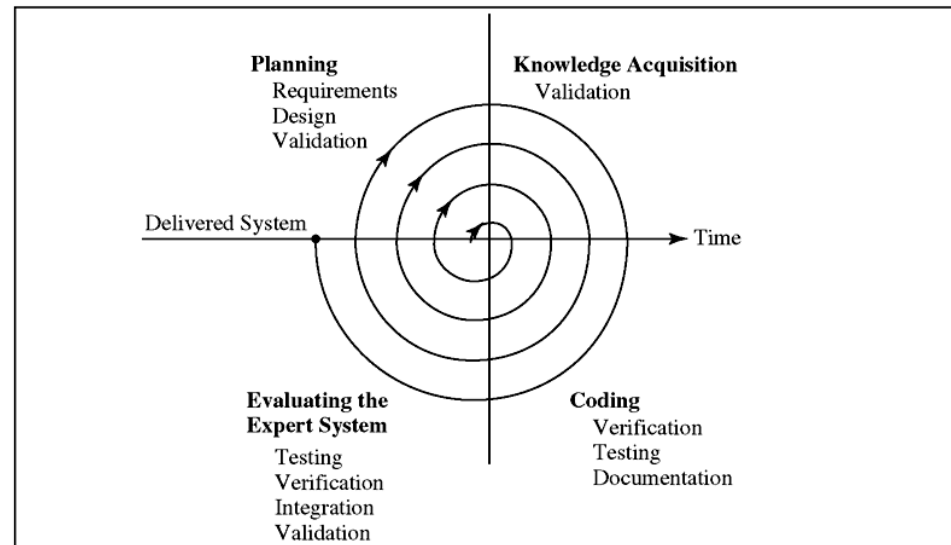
Planning
Requirements
Design
Validation

Knowledge Acquisition
Validation

Delivered System

Time

Evaluating the Expert System
Testing
Verification
Integration
Validation

Coding
Verification
Testing
Documentation